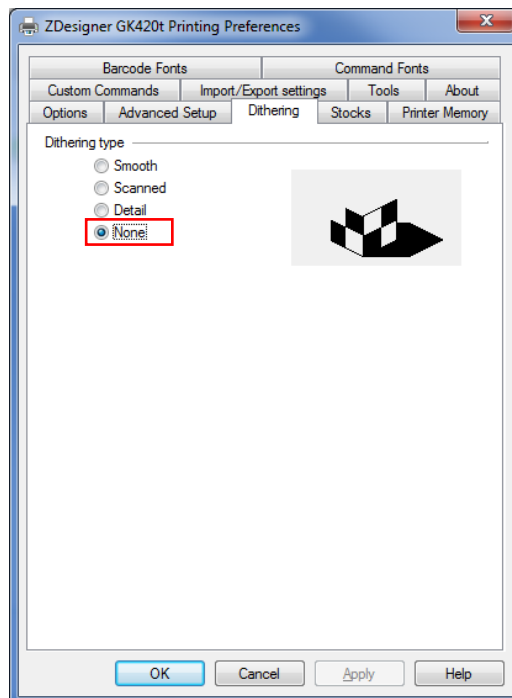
ZDesigner GK420t Printing Preferences

Barcode Fonts
Command Fonts
Custom Commands
Import/Export settings
Tools
About
Options
Advanced Setup
Dithering
Stocks
Printer Memory

Dithering type
Smooth
Scanned
Detail
None

OK
Cancel
Apply
Help